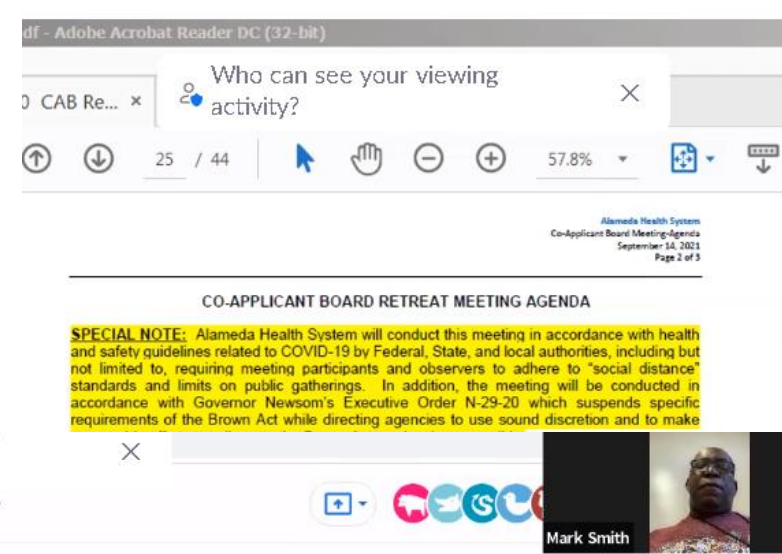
df - Adobe Acrobat Reader DC (32-bit)

0 CAB Re... ×

Who can see your viewing activity?

×

25 / 44

57.8%

Alameda Health System
Co-Applicant Board Meeting-Agenda
September 14, 2021
Page 2 of 5

CO-APPLICANT BOARD RETREAT MEETING AGENDA

SPECIAL NOTE: Alameda Health System will conduct this meeting in accordance with health and safety guidelines related to COVID-19 by Federal, State, and local authorities, including but not limited to, requiring meeting participants and observers to adhere to "social distance" standards and limits on public gatherings. In addition, the meeting will be conducted in accordance with Governor Newsom's Executive Order N-29-20 which suspends specific requirements of the Brown Act while directing agencies to use sound discretion and to make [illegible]

×

Mark Smith